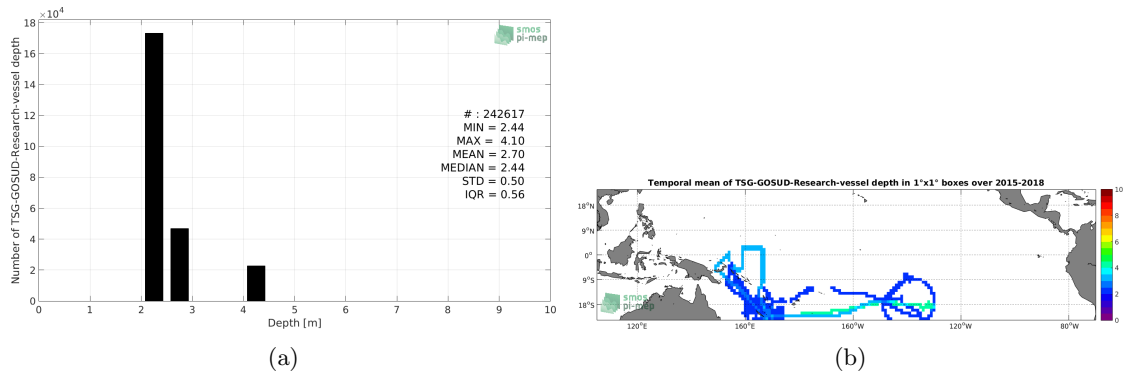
$\times 10^4$
18
16
14
12
10
8
6
4
2
0
Number of TSG-GOSUD-Research-vessel depth
smos pi-mep
# : 242617
MIN = 2.44
MAX = 4.10
MEAN = 2.70
MEDIAN = 2.44
STD = 0.50
IQR = 0.56
0 1 2 3 4 5 6 7 8 9 10
Depth [m]
(a)

Temporal mean of TSG-GOSUD-Research-vessel depth in 1°x1° boxes over 2015-2018
18°N
9°N
0°
9°S
18°S
smos pi-mep
120°E 160°E 160°W 120°W 80°W
10
8
6
4
2
0
(b)